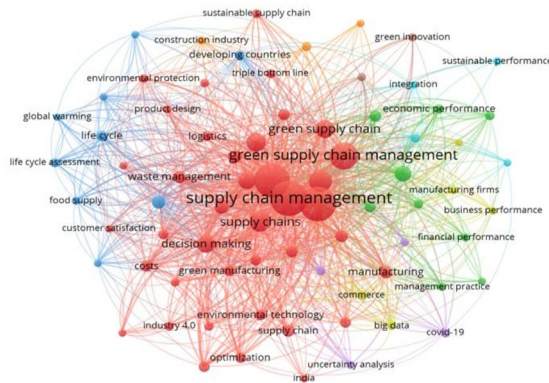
sustainable supply chain
construction industry
green innovation
developing countries
sustainable performance
environmental protection
triple bottom line
integration
product design
economic performance
global warming
logistics
life cycle
green supply chain
green supply chain management
life cycle assessment
waste management
manufacturing firms
food supply
supply chain management
business performance
customer satisfaction
supply chains
financial performance
decision making
costs
green manufacturing
manufacturing
management practice
commerce
environmental technology
industry 4.0
supply chain
big data
covid-19
optimization
uncertainty analysis
india